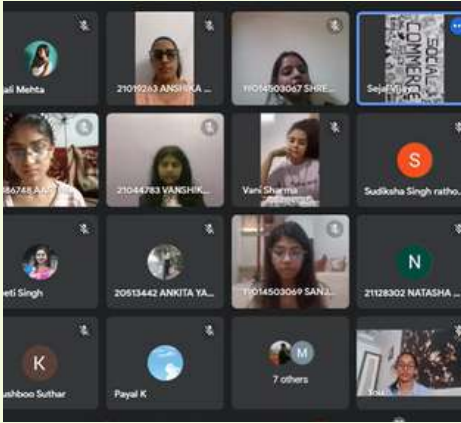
ali Mehta

21019263 ANSHIKA ...

11014503067 SHRE...

SOCIAL COMMERCE

Sejal Vijay

86748 AA...

21044783 VANSHIK...

Vani Sharma

S

Sudiksha Singh ratho...

eti Singh

20513442 ANKITA YA...

11014503069 SAN...

N

21128302 NATASHA ...

K

ushboo Suthar

Payal K

M

7 others

You